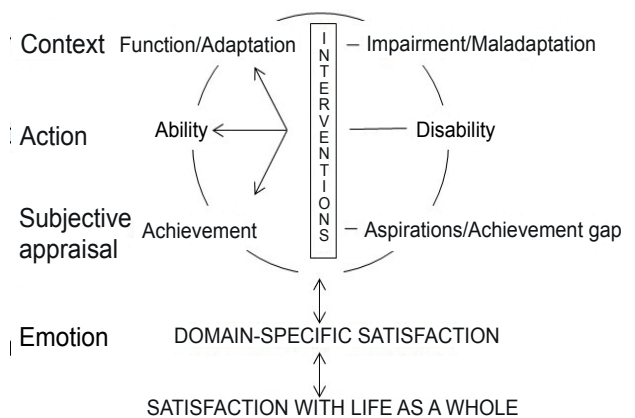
Context Function/Adaptation

INTERVENTIONS

Impairment/Maladaptation

Action Ability

Disability

Subjective appraisal Achievement

Aspirations/Achievement gap

Emotion DOMAIN-SPECIFIC SATISFACTION

SATISFACTION WITH LIFE AS A WHOLE